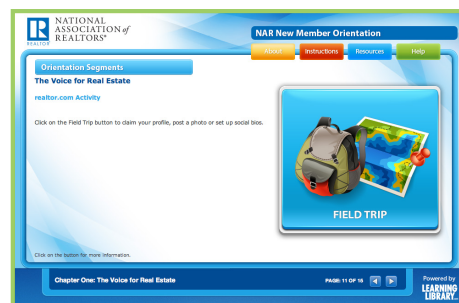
R
REALTOR
NATIONAL ASSOCIATION of REALTORS®

NAR New Member Orientation

About
Instructions
Resources
Help

Orientation Segments

The Voice for Real Estate

realtor.com Activity

Click on the Field Trip button to claim your profile, post a photo or set up social bios.

FIELD TRIP

Click on the button for more information.

Chapter One: The Voice for Real Estate

PAGE: 11 OF 15

Powered by
LEARNING LIBRARY